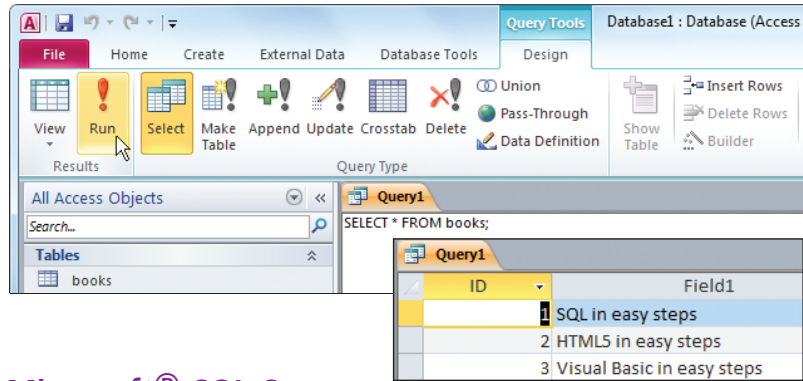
Query Tools Database1 : Database (Access

File Home Create External Data Database Tools Design

View Run Select Make Table Append Update Crosstab Delete Union Pass-Through Data Definition Show Table Insert Rows Delete Rows Builder

Results Query Type

All Access Objects «

Search...

Tables

books

Query1

SELECT * FROM books;

Query1

| ID | Field1 |
|---|---|
| 1 | SQL in easy steps |
| 2 | HTML5 in easy steps |
| 3 | Visual Basic in easy steps |

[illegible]